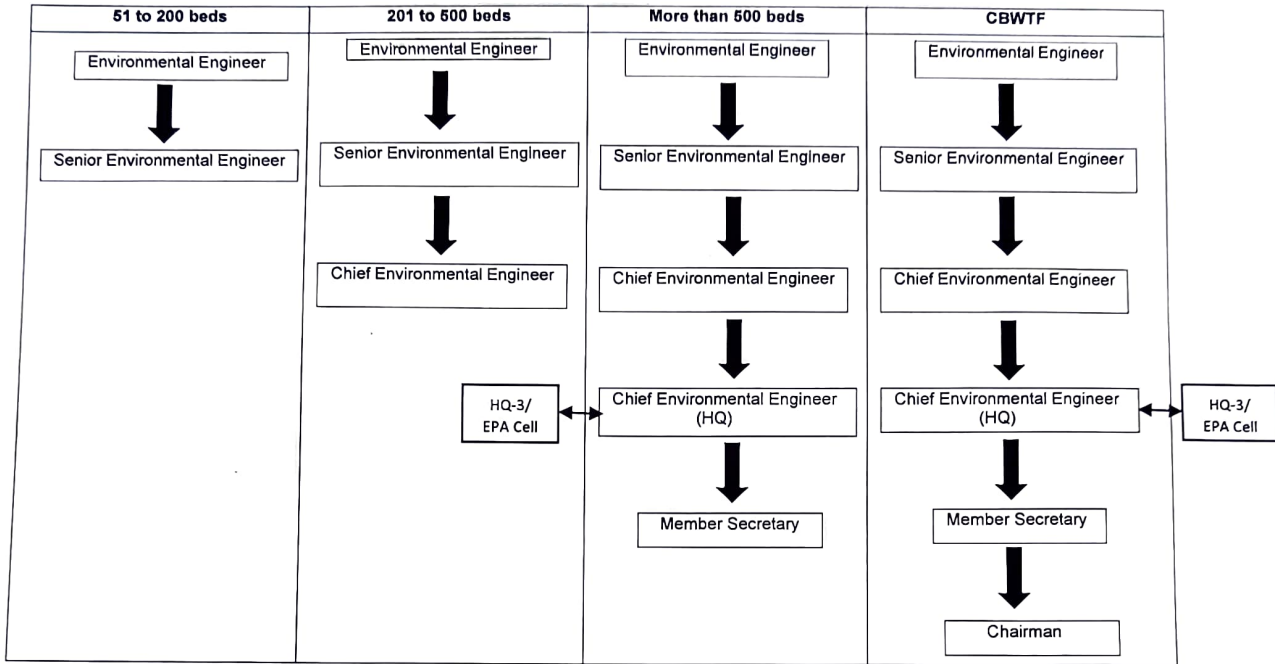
| 51 to 200 beds | 201 to 500 beds | More than 500 beds | CBWTF |
|---|---|---|---|
| Environmental Engineer | Environmental Engineer | Environmental Engineer | Environmental Engineer |
| Senior Environmental Engineer | Senior Environmental Engineer | Senior Environmental Engineer | Senior Environmental Engineer |
| | Chief Environmental Engineer | Chief Environmental Engineer | Chief Environmental Engineer |
| | HQ-3/ EPA Cell | Chief Environmental Engineer (HQ) | Chief Environmental Engineer (HQ) |
| | | Member Secretary | Member Secretary |
| | | | Chairman |

HQ-3/ EPA Cell